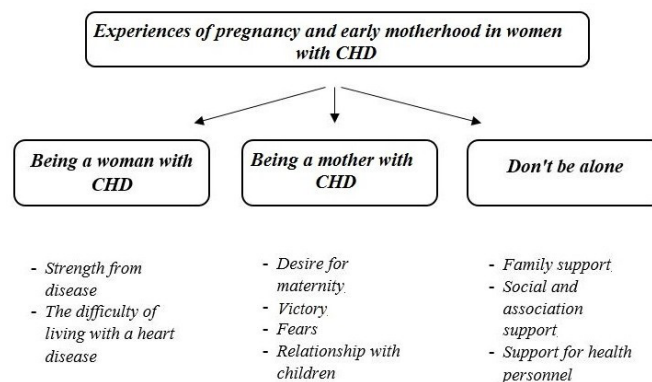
Experiences of pregnancy and early motherhood in women with CHD

Being a woman with CHD

Being a mother with CHD

Don't be alone

- Strength from disease
- The difficulty of living with a heart disease

- Desire for maternity
- Victory
- Fears
- Relationship with children

- Family support
- Social and association support
- Support for health personnel